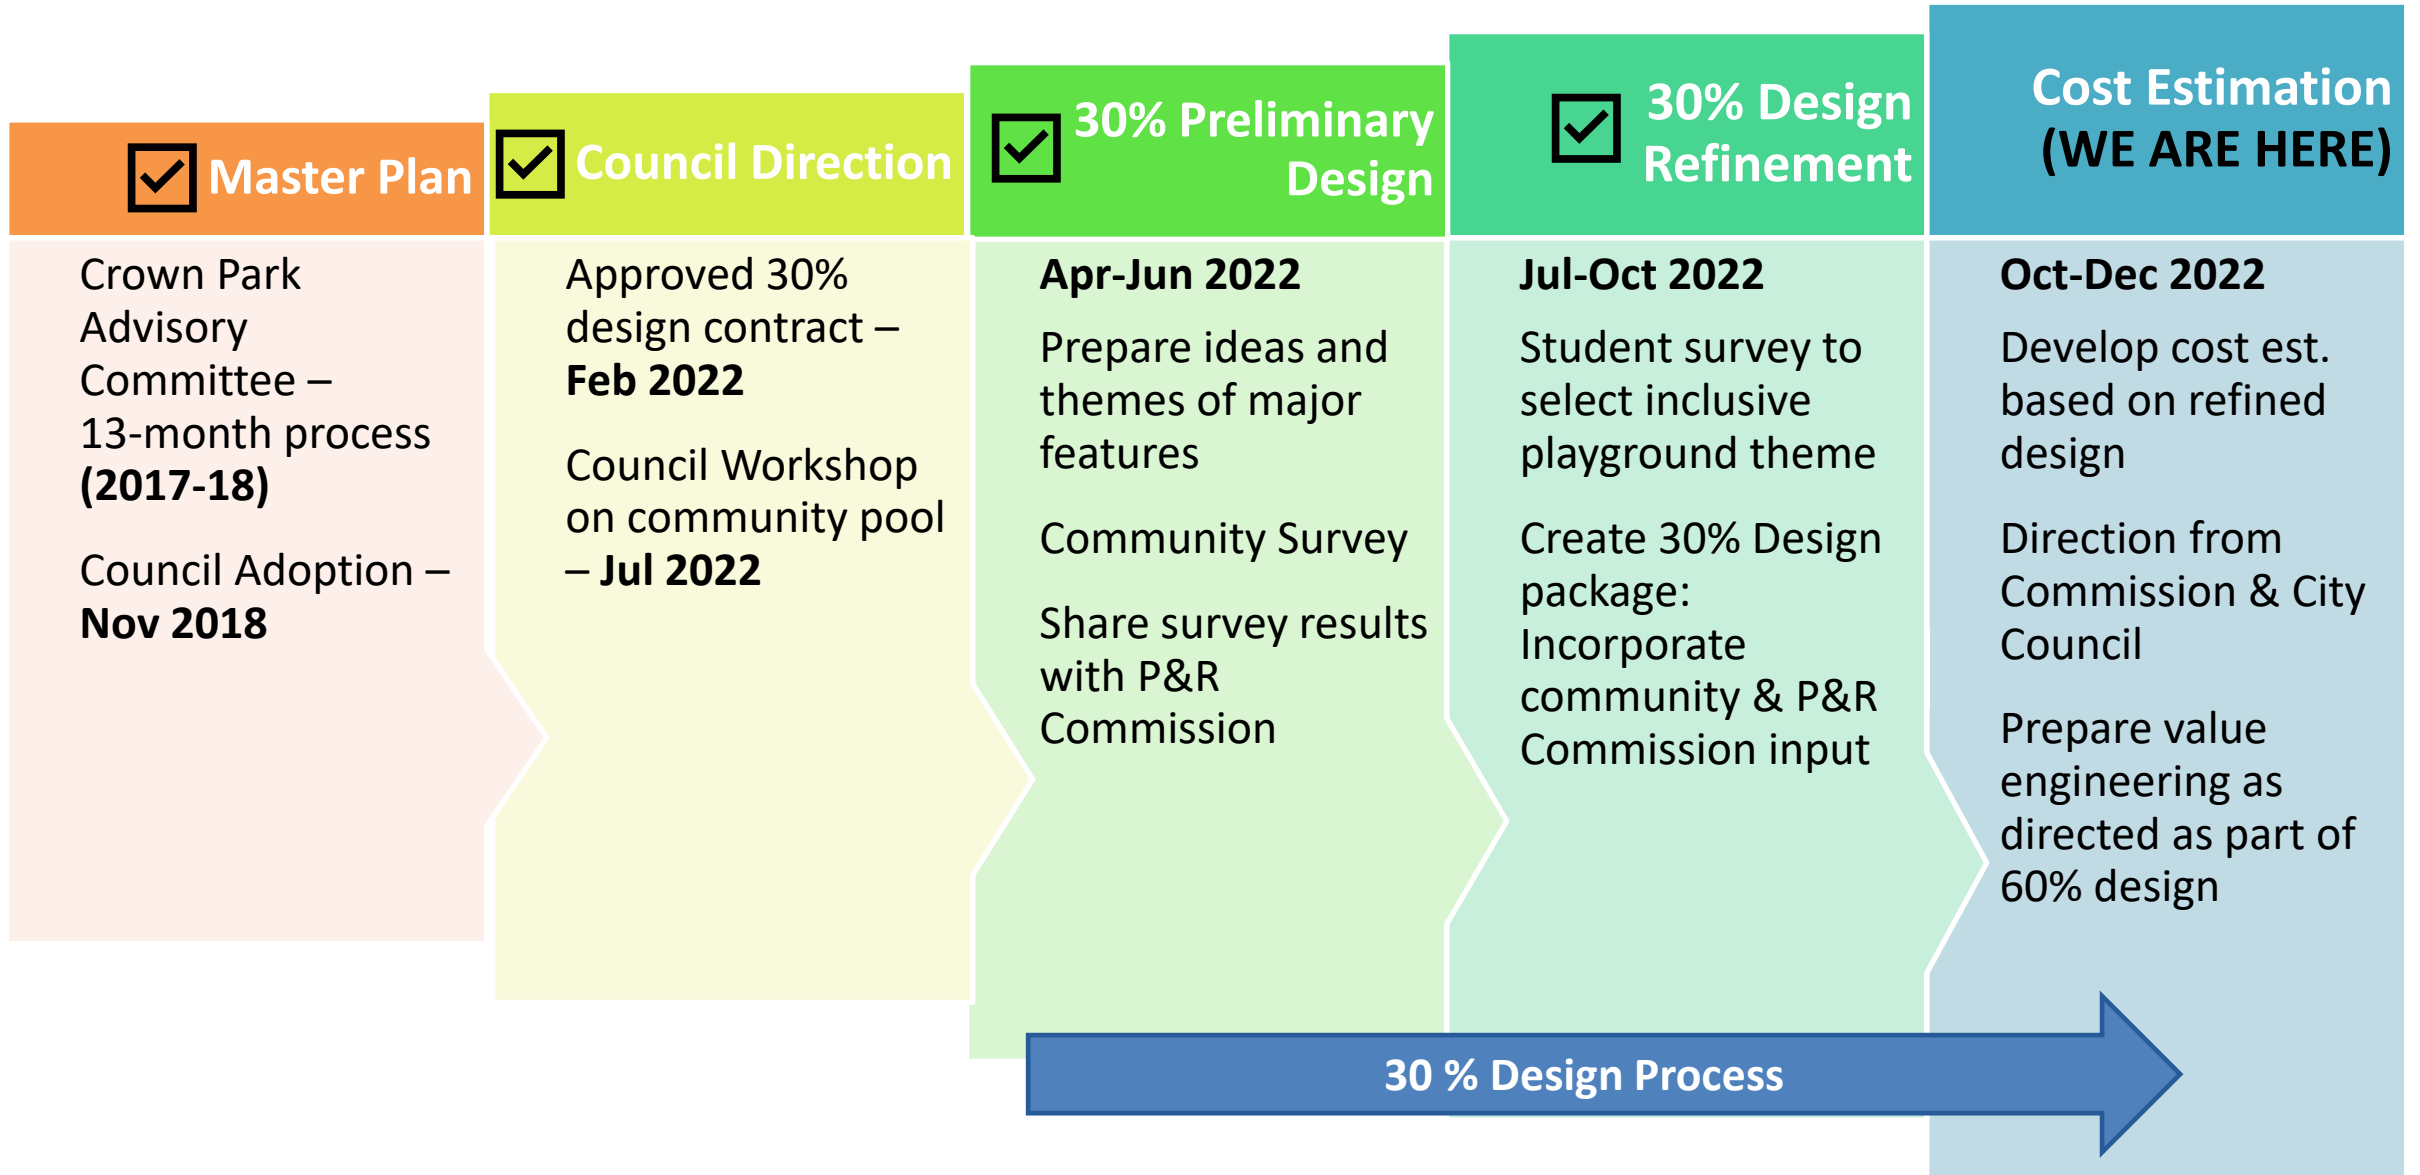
Master Plan

Crown Park Advisory Committee – 13-month process (2017-18)

Council Adoption – Nov 2018

Council Direction

Approved 30% design contract – Feb 2022

Council Workshop on community pool – Jul 2022

30% Preliminary Design

Apr-Jun 2022

Prepare ideas and themes of major features

Community Survey

Share survey results with P&R Commission

30% Design Refinement

Jul-Oct 2022

Student survey to select inclusive playground theme

Create 30% Design package: Incorporate community & P&R Commission input

Cost Estimation (WE ARE HERE)

Oct-Dec 2022

Develop cost est. based on refined design

Direction from Commission & City Council

Prepare value engineering as directed as part of 60% design

30 % Design Process